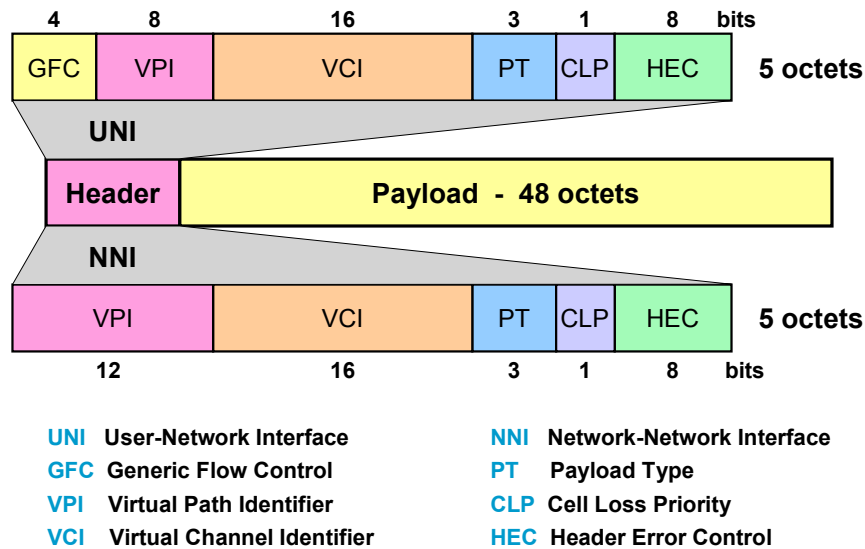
| 4 | 8 | 16 | 3 | 1 | 8 | bits |
|---|---|---|---|---|---|---|
| GFC | VPI | VCI | PT | CLP | HEC | 5 octets |

UNI

Header Payload - 48 octets

NNI

| VPI | VCI | PT | CLP | HEC | 5 octets |
|---|---|---|---|---|---|
| 12 | 16 | 3 | 1 | 8 | bits |

UNI User-Network Interface
GFC Generic Flow Control
VPI Virtual Path Identifier
VCI Virtual Channel Identifier

NNI Network-Network Interface
PT Payload Type
CLP Cell Loss Priority
HEC Header Error Control